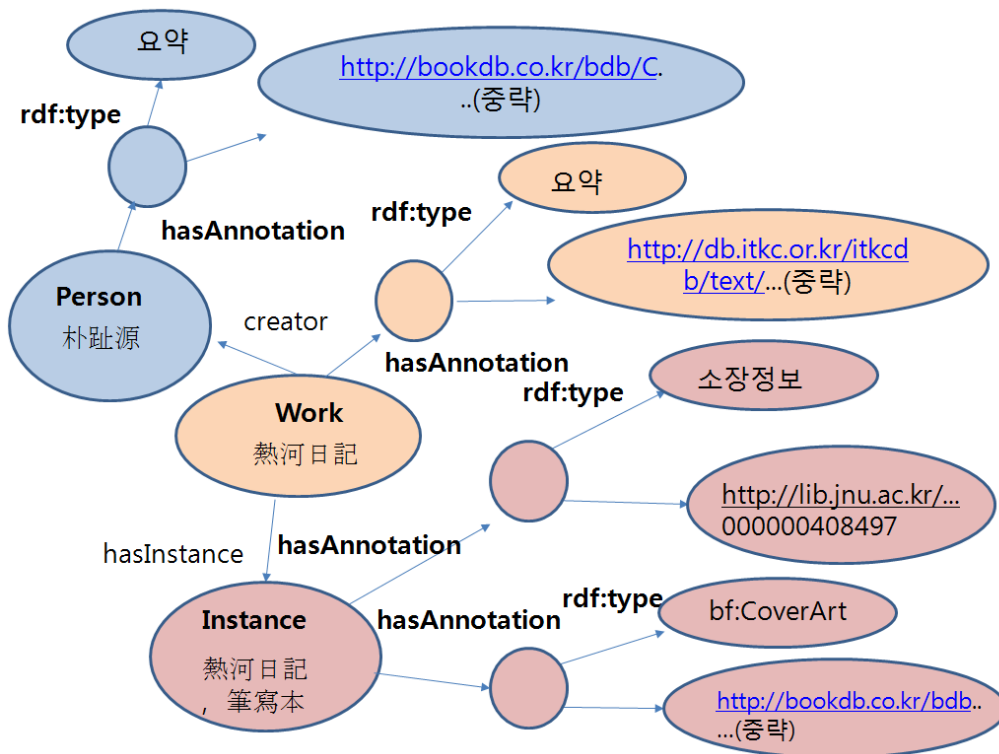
요약

http://bookdb.co.kr/bdb/C. ..(중략)

rdf:type

hasAnnotation

요약

rdf:type

http://db.itkc.or.kr/itkcdb/text/...(중략)

Person
朴趾源

creator

hasAnnotation

소장정보

rdf:type

Work
熱河日記

http://lib.jnu.ac.kr/... 000000408497

hasInstance

hasAnnotation

rdf:type

bf:CoverArt

hasAnnotation

Instance
熱河日記, 筆寫本

http://bookdb.co.kr/bdb.. ...(중략)